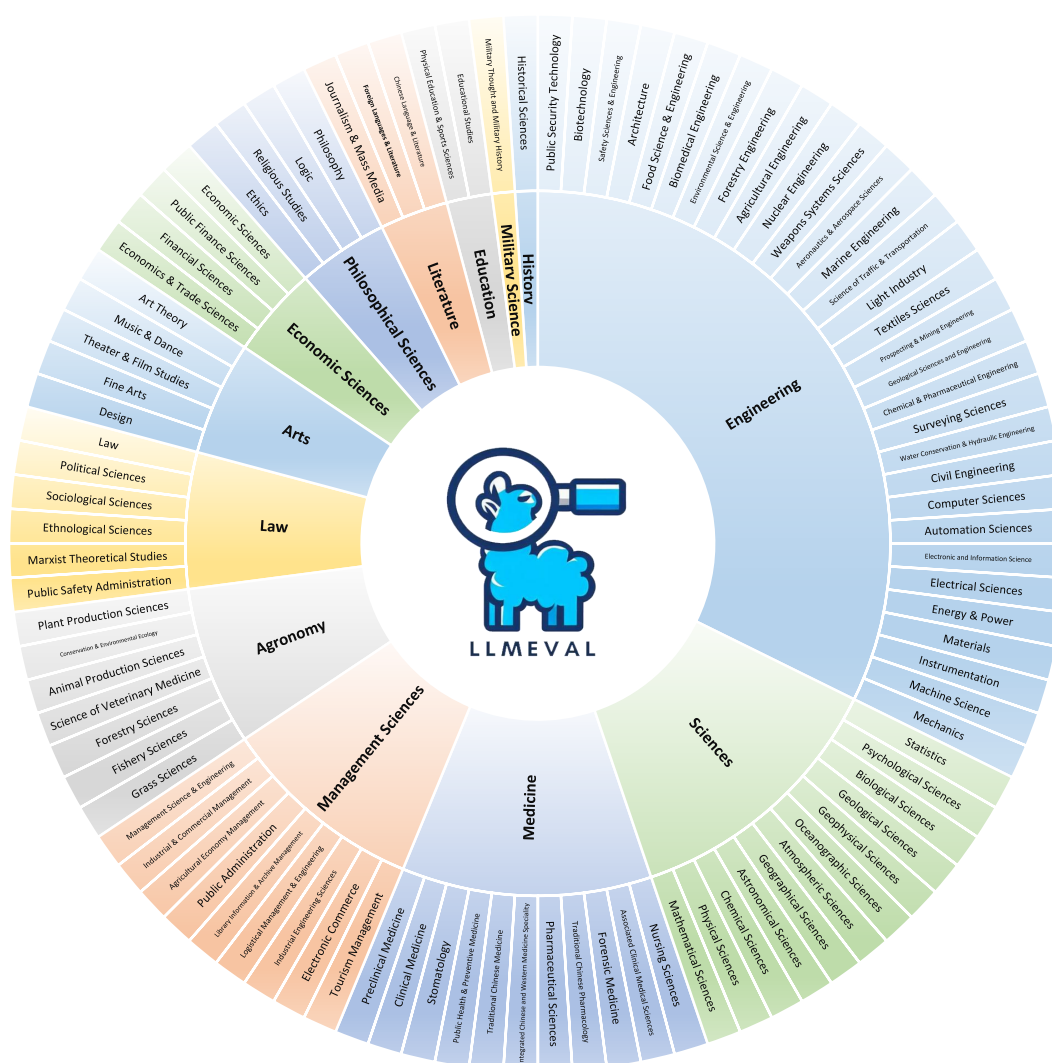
LLMEVAL

Engineering
Public Security Technology
Biotechnology
Safety Sciences & Engineering
Architecture
Food Science & Engineering
Biomedical Engineering
Environmental Science & Engineering
Forestry Engineering
Agricultural Engineering
Nuclear Engineering
Weapons Systems Sciences
Aeronautics & Aerospace Sciences
Marine Engineering
Science of Traffic & Transportation
Light Industry
Textiles Sciences
Prospecting & Mining Engineering
Geological Sciences and Engineering
Chemical & Pharmaceutical Engineering
Surveying Sciences
Water Conservation & Hydraulic Engineering
Civil Engineering
Computer Sciences
Automation Sciences
Electronic and Information Science
Electrical Sciences
Energy & Power
Materials
Instrumentation
Machine Science
Mechanics

Sciences
Statistics
Psychological Sciences
Biological Sciences
Geological Sciences
Geophysical Sciences
Oceanographic Sciences
Atmospheric Sciences
Geographical Sciences
Astronomical Sciences
Chemical Sciences
Physical Sciences
Mathematical Sciences

Medicine
Nursing Sciences
Associated Clinical Medical Sciences
Forensic Medicine
Traditional Chinese Pharmacology
Pharmaceutical Sciences
Integrated Chinese and Western Medicine Specialty
Traditional Chinese Medicine
Public Health & Preventive Medicine
Stomatology
Clinical Medicine
Preclinical Medicine

Management Sciences
Tourism Management
Electronic Commerce
Industrial Engineering Sciences
Logistical Management & Engineering
Library Information & Archive Management
Public Administration
Agricultural Economy Management
Industrial & Commercial Management
Management Science & Engineering

Agronomy
Grass Sciences
Fishery Sciences
Forestry Sciences
Science of Veterinary Medicine
Animal Production Sciences
Conservation & Environmental Ecology
Plant Production Sciences

Law
Public Safety Administration
Marxist Theoretical Studies
Ethnological Sciences
Sociological Sciences
Political Sciences
Law

Arts
Design
Fine Arts
Theater & Film Studies
Music & Dance
Art Theory

Economic Sciences
Economics & Trade Sciences
Financial Sciences
Public Finance Sciences
Economic Sciences

Philosophical Sciences
Ethics
Religious Studies
Logic
Philosophy

Literature
Journalism & Mass Media
Foreign Languages & Literature
Chinese Language & Literature

Education
Physical Education & Sports Sciences
Educational Studies

Military Science
Military Thought and Military History

History
Historical Sciences